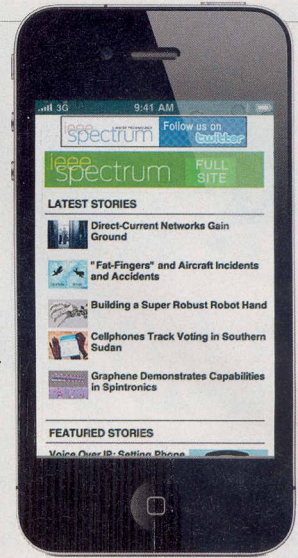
3G 9:41 AM

ieee spectrum Follow us on twitter

ieee spectrum FULL SITE

LATEST STORIES

Direct-Current Networks Gain Ground

"Fat-Fingers" and Aircraft Incidents and Accidents

Building a Super Robust Robot Hand

Cellphones Track Voting in Southern Sudan

Graphene Demonstrates Capabilities in Spintronics

FEATURED STORIES

Voice Over IP: Setting Phone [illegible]